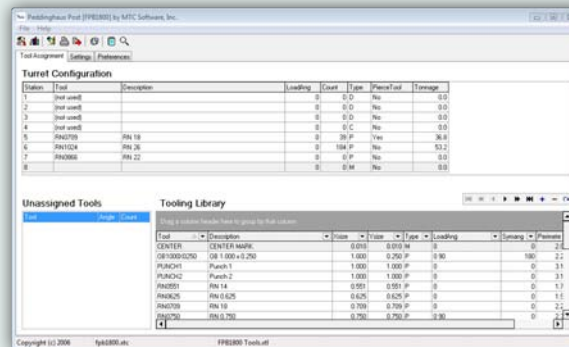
Peddinghaus Post [FPB1800] by MTC Software, Inc.

File Help

Tool Assignment Settings Preferences

Turret Configuration

| Station | Tool | Description | Loading | Count | Type | PierceTool | Tonnage |
|---|---|---|---|---|---|---|---|
| 0 | (not used) | | 0 | 0 | D | No | 0.0 |
| 1 | (not used) | | 0 | 0 | D | No | 0.0 |
| 2 | (not used) | | 0 | 0 | D | No | 0.0 |
| 3 | (not used) | | 0 | 0 | C | No | 0.0 |
| 4 | (not used) | | 0 | 0 | P | No | 0.0 |
| 5 | RN0709 | RN 18 | 0 | 39 | P | Yes | 36.8 |
| 6 | RN1024 | RN 26 | 0 | 184 | P | No | 53.2 |
| 7 | RN0866 | RN 22 | 0 | 0 | P | No | 0.0 |
| 8 | | | 0 | 0 | M | No | 0.0 |

Unassigned Tools

| Tool | Angle | Count |
|---|---|---|

Tooling Library

Drag a column header here to group by that column

| Tool | Description | Xsize | Ysize | Type | Loading | Symang | Perimete |
|---|---|---|---|---|---|---|---|
| CENTER | CENTER MARK | 0.010 | 0.010 | M | 0 | | 0 |
| OB1000/0250 | OB 1.000 x 0.250 | 1.000 | 0.250 | P | 0.90 | 180 | 2.2 |
| PUNCH1 | Punch 1 | 1.000 | 1.000 | P | 0 | | 3.1 |
| PUNCH2 | Punch 2 | 1.000 | 1.000 | P | 0 | | 3.1 |
| RN0551 | RN 14 | 0.551 | 0.551 | P | 0 | | 1.7 |
| RN0625 | RN 0.625 | 0.625 | 0.625 | P | 0 | | 1.9 |
| RN0709 | RN 18 | 0.709 | 0.709 | P | 0 | | 2.2 |
| RN0750 | RN 0.750 | 0.750 | 0.750 | P | 0.90 | | 2.3 |

Copyright (c) 2006 fpb1800.xtc FPB1800 Tools.xtl